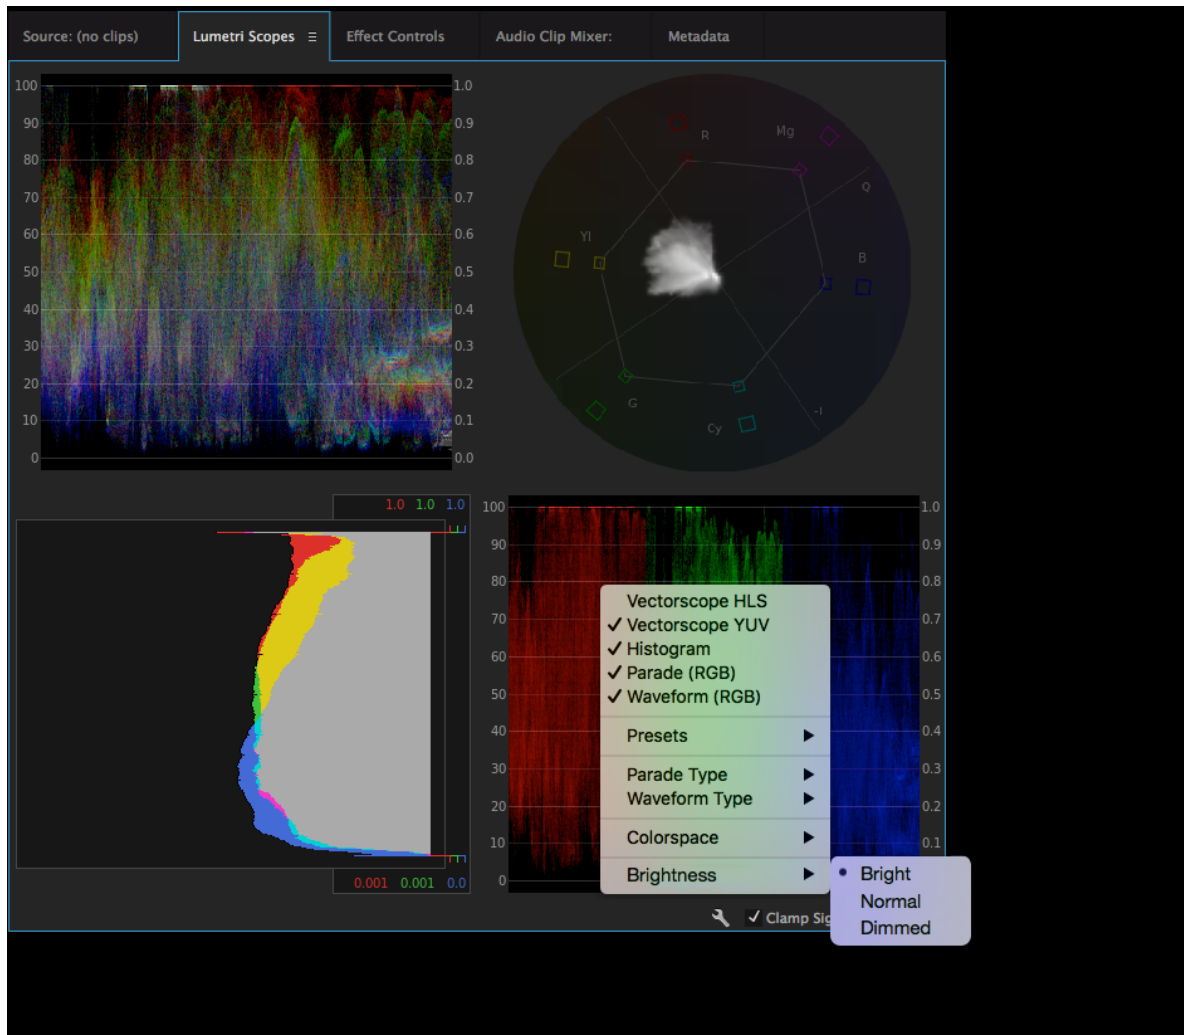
Source: (no clips) | Lumetri Scopes ≡ | Effect Controls | Audio Clip Mixer: | Metadata

100 90 80 70 60 50 40 30 20 10 0
1.0 0.9 0.8 0.7 0.6 0.5 0.4 0.3 0.2 0.1 0.0

R
Mg
Q
B
Yl
G
Cy
-I

1.0 1.0 1.0

0.001 0.001 0.0

100 90 80 70 60 50 40 30 20 10 0
1.0 0.9 0.8 0.7 0.6 0.5 0.4 0.3 0.2 0.1

Vectorscope HLS
✓ Vectorscope YUV
✓ Histogram
✓ Parade (RGB)
✓ Waveform (RGB)
Presets ▶
Parade Type ▶
Waveform Type ▶
Colorspace ▶
Brightness ▶

• Bright
Normal
Dimmed

✓ Clamp Sig